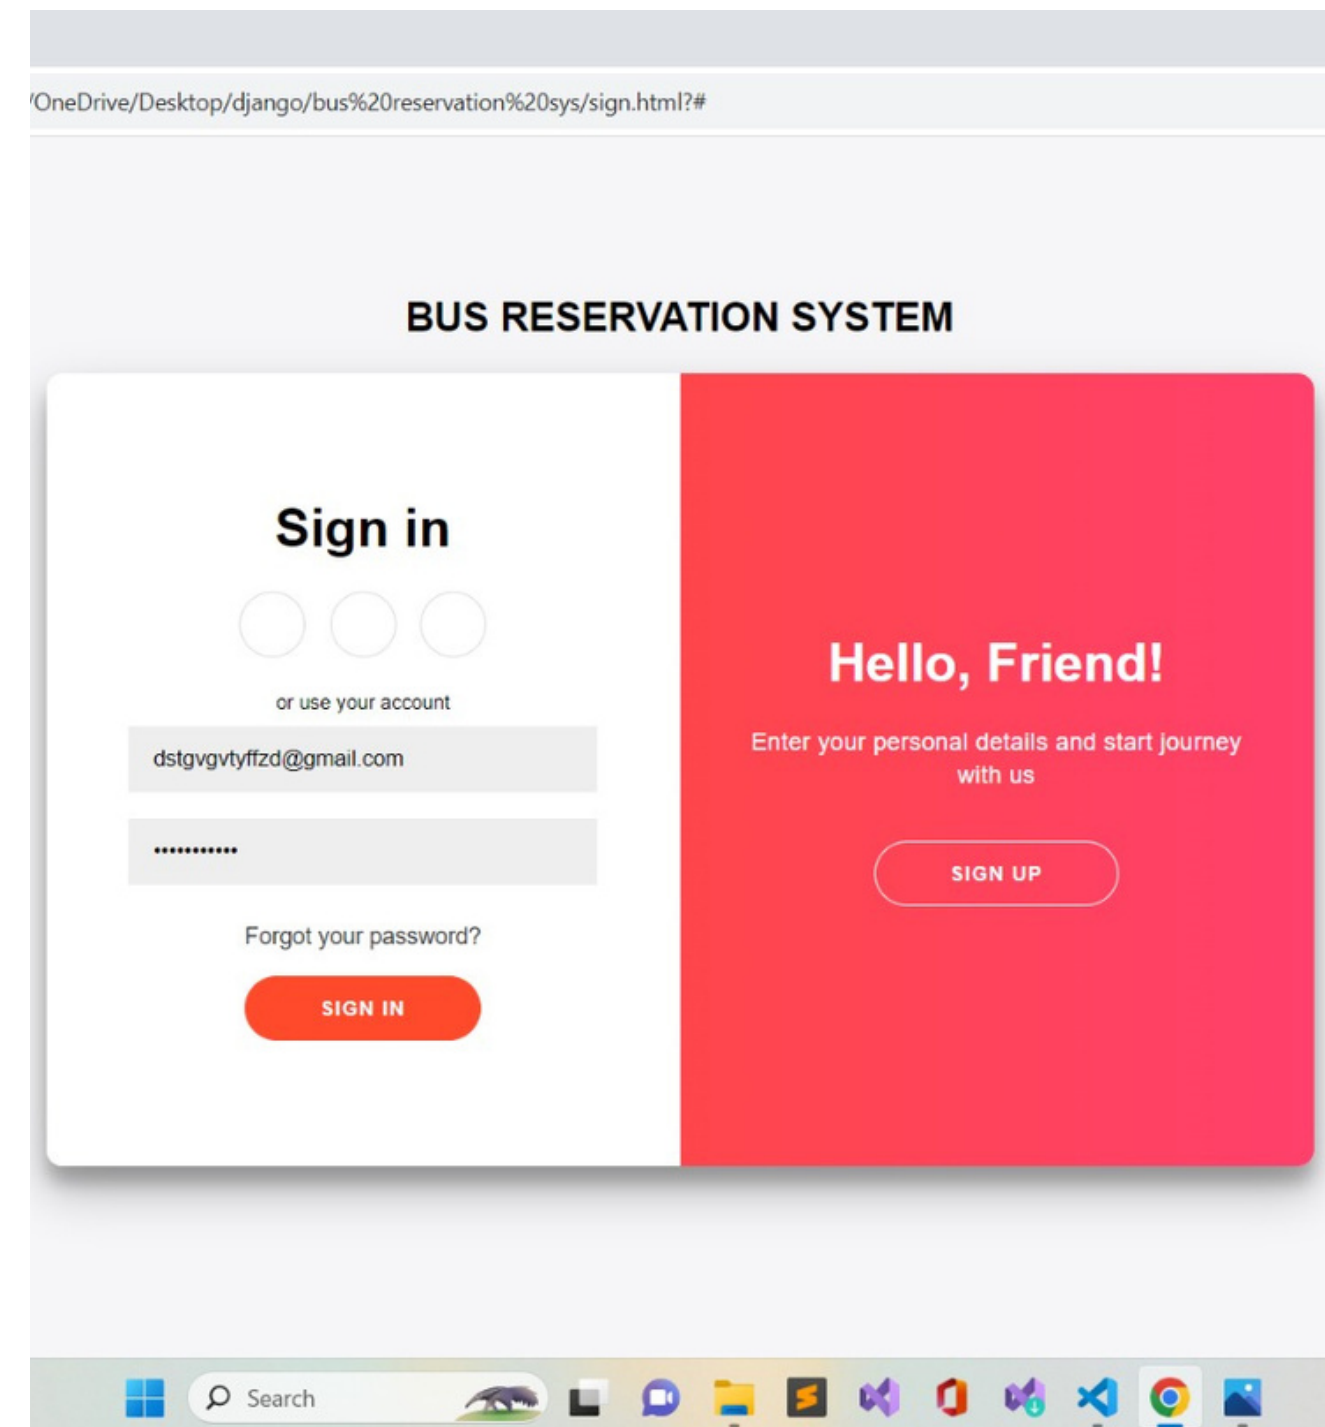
/OneDrive/Desktop/django/bus%20reservation%20sys/sign.html?#

BUS RESERVATION SYSTEM

Sign in

or use your account

dstgvgvtyffzd@gmail.com

•••••••••••

Forgot your password?

SIGN IN

Hello, Friend!

Enter your personal details and start journey with us

SIGN UP

Search